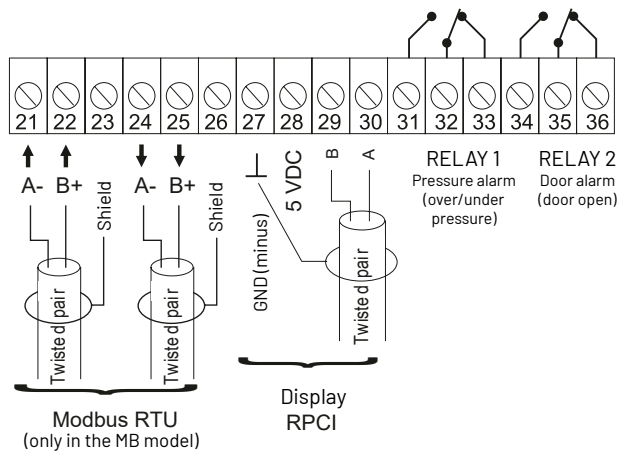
21 22 23 24 25 26 27 28 29 30 31 32 33 34 35 36

A- B+ Shield A- B+ Shield GND (minus) 5 VDC B A

RELAY 1
Pressure alarm (over/under pressure)

RELAY 2
Door alarm (door open)

Twiste d pair
Twiste d pair
Twiste d pair

Modbus RTU
(only in the MB model)

Display
RPCI